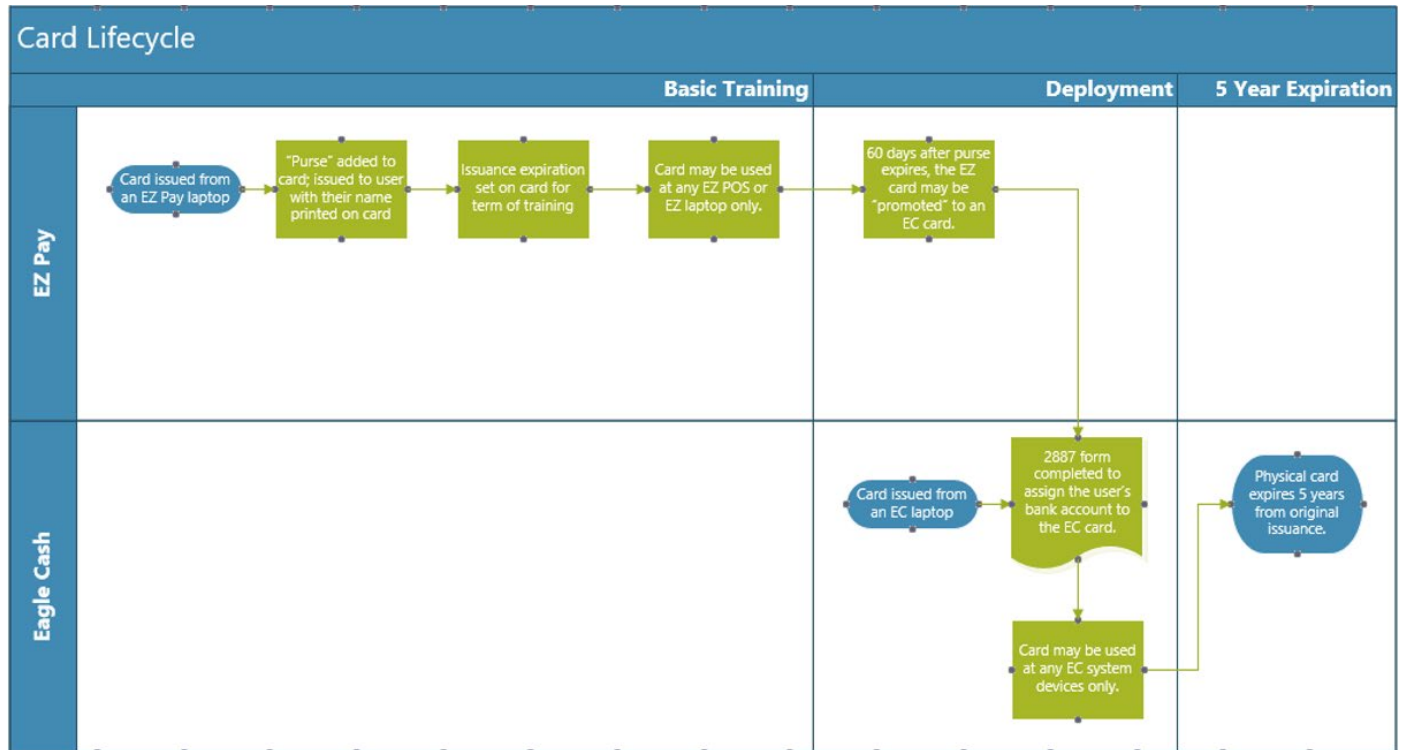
Card Lifecycle

Basic Training

Deployment

5 Year Expiration

EZ Pay

Card issued from an EZ Pay laptop

"Purse" added to card; issued to user with their name printed on card

Issuance expiration set on card for term of training

Card may be used at any EZ POS or EZ laptop only.

60 days after purse expires, the EZ card may be "promoted" to an EC card.

Eagle Cash

Card issued from an EC laptop

2887 form completed to assign the user's bank account to the EC card.

Card may be used at any EC system devices only.

Physical card expires 5 years from original issuance.